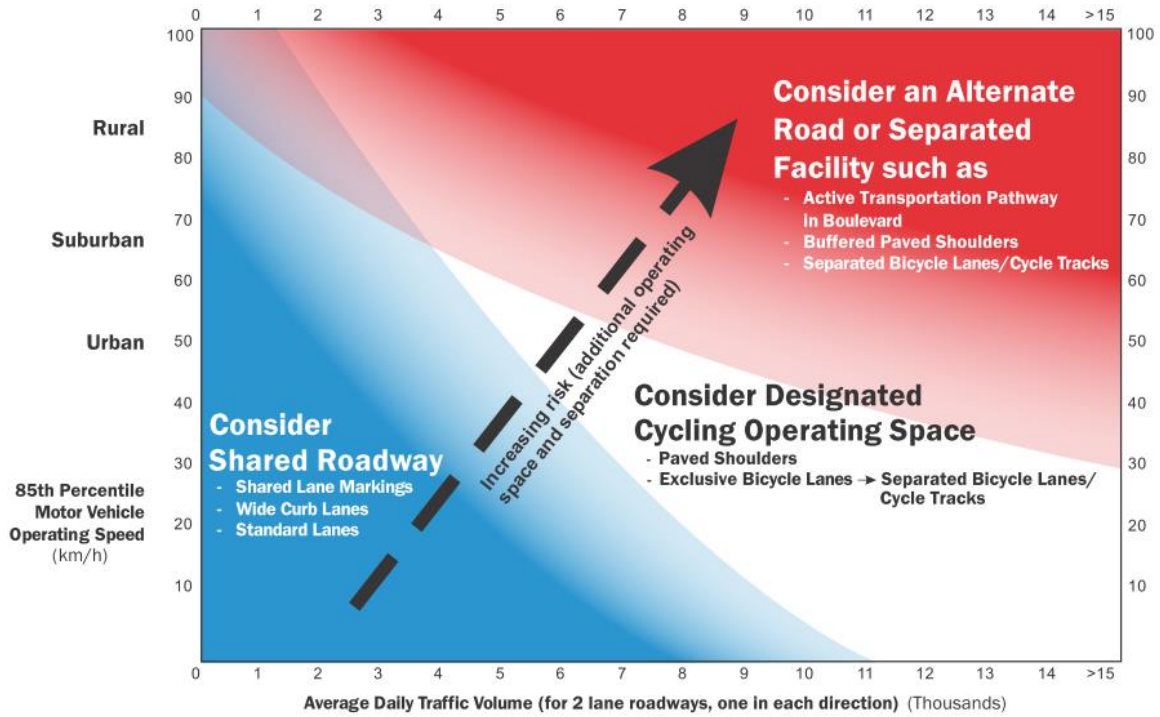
0 1 2 3 4 5 6 7 8 9 10 11 12 13 14 >15

100 90 80 70 60 50 40 30 20 10

Rural

Suburban

Urban

85th Percentile Motor Vehicle Operating Speed (km/h)

Consider an Alternate Road or Separated Facility such as
- Active Transportation Pathway in Boulevard
- Buffered Paved Shoulders
- Separated Bicycle Lanes/Cycle Tracks

Increasing risk (additional operating space and separation required)

Consider Designated Cycling Operating Space
- Paved Shoulders
- Exclusive Bicycle Lanes → Separated Bicycle Lanes/ Cycle Tracks

Consider Shared Roadway
- Shared Lane Markings
- Wide Curb Lanes
- Standard Lanes

100 90 80 70 60 50 40 30 20 10

0 1 2 3 4 5 6 7 8 9 10 11 12 13 14 >15

Average Daily Traffic Volume (for 2 lane roadways, one in each direction) (Thousands)